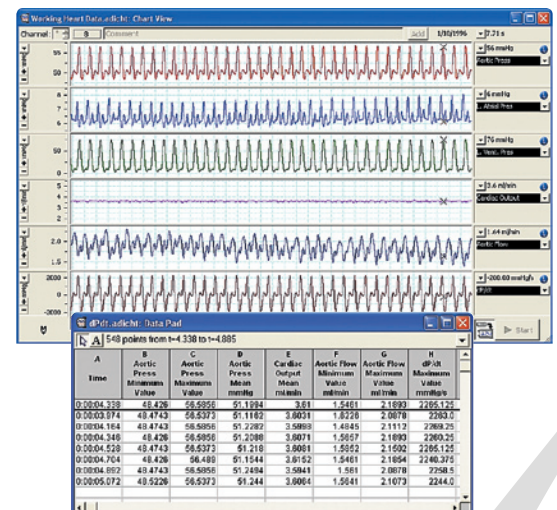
Working Heart Data.adicht: Chart View

Channel | 8 | Comment | Add | 1/10/1996 | 7.71 s

56 mmHg | Aortic Press

6 mmHg | Atrial Press

76 mmHg | Ventr. Press

3.6 ml/min | Cardiac Output

1.64 ml/min | Aortic Flow

-200.60 mmHg/s | dP/dt

Start

dPdt.adicht: Data Pad

548 points from t=4.338 to t=4.885

| A Time | B Aortic Press Minimum Value | C Aortic Press Maximum Value | D Aortic Press Mean mmHg | E Cardiac Output Mean ml/min | F Aortic Flow Minimum Value ml/min | G Aortic Flow Maximum Value ml/min | H dP/dt Maximum Value mmHg/s |
|---|---|---|---|---|---|---|---|
| 0:00:04.338 | 48.426 | 56.5856 | 51.1094 | 3.61 | 1.5461 | 2.1893 | 2265.125 |
| 0:00:03.074 | 48.4743 | 56.5373 | 51.1162 | 3.6031 | 1.6228 | 2.0878 | 2263.0 |
| 0:00:04.164 | 48.4743 | 56.5856 | 51.2287 | 3.5998 | 1.4845 | 2.1112 | 2269.25 |
| 0:00:04.346 | 48.426 | 56.5856 | 51.2086 | 3.6071 | 1.5657 | 2.1893 | 2260.25 |
| 0:00:04.528 | 48.4743 | 56.5373 | 51.210 | 3.6081 | 1.5852 | 2.1502 | 2265.125 |
| 0:00:04.704 | 48.426 | 56.489 | 51.1544 | 3.6152 | 1.5461 | 2.1854 | 2240.375 |
| 0:00:04.892 | 48.4743 | 56.5856 | 51.2484 | 3.5941 | 1.561 | 2.0878 | 2258.5 |
| 0:00:05.072 | 48.5226 | 56.5373 | 51.244 | 3.6064 | 1.5641 | 2.1073 | 2244.0 |